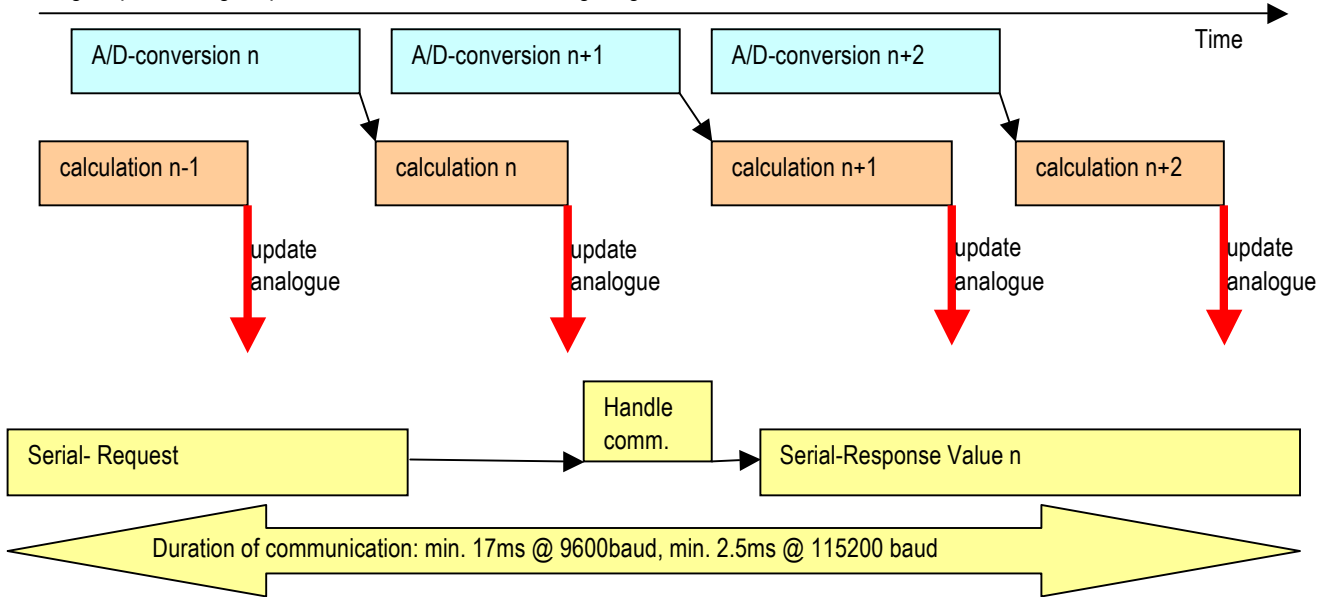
Time

A/D-conversion n

A/D-conversion n+1

A/D-conversion n+2

calculation n-1

calculation n

calculation n+1

calculation n+2

update analogue

update analogue

update analogue

update analogue

Handle comm.

Serial- Request

Serial-Response Value n

Duration of communication: min. 17ms @ 9600baud, min. 2.5ms @ 115200 baud